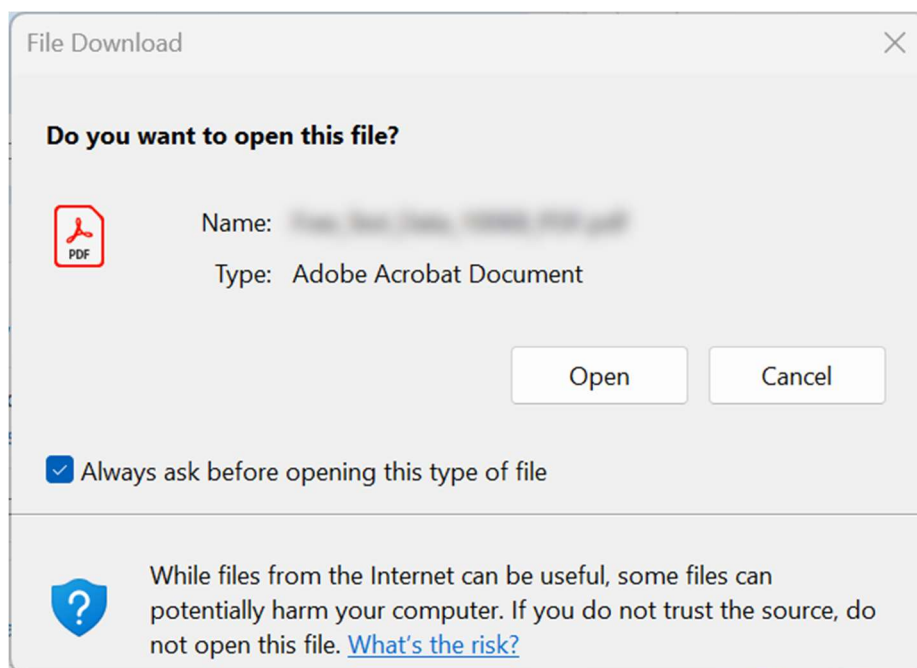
File Download

Do you want to open this file?

PDF

Name: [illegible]

Type: Adobe Acrobat Document

Open

Cancel

Always ask before opening this type of file

While files from the Internet can be useful, some files can potentially harm your computer. If you do not trust the source, do not open this file. What's the risk?